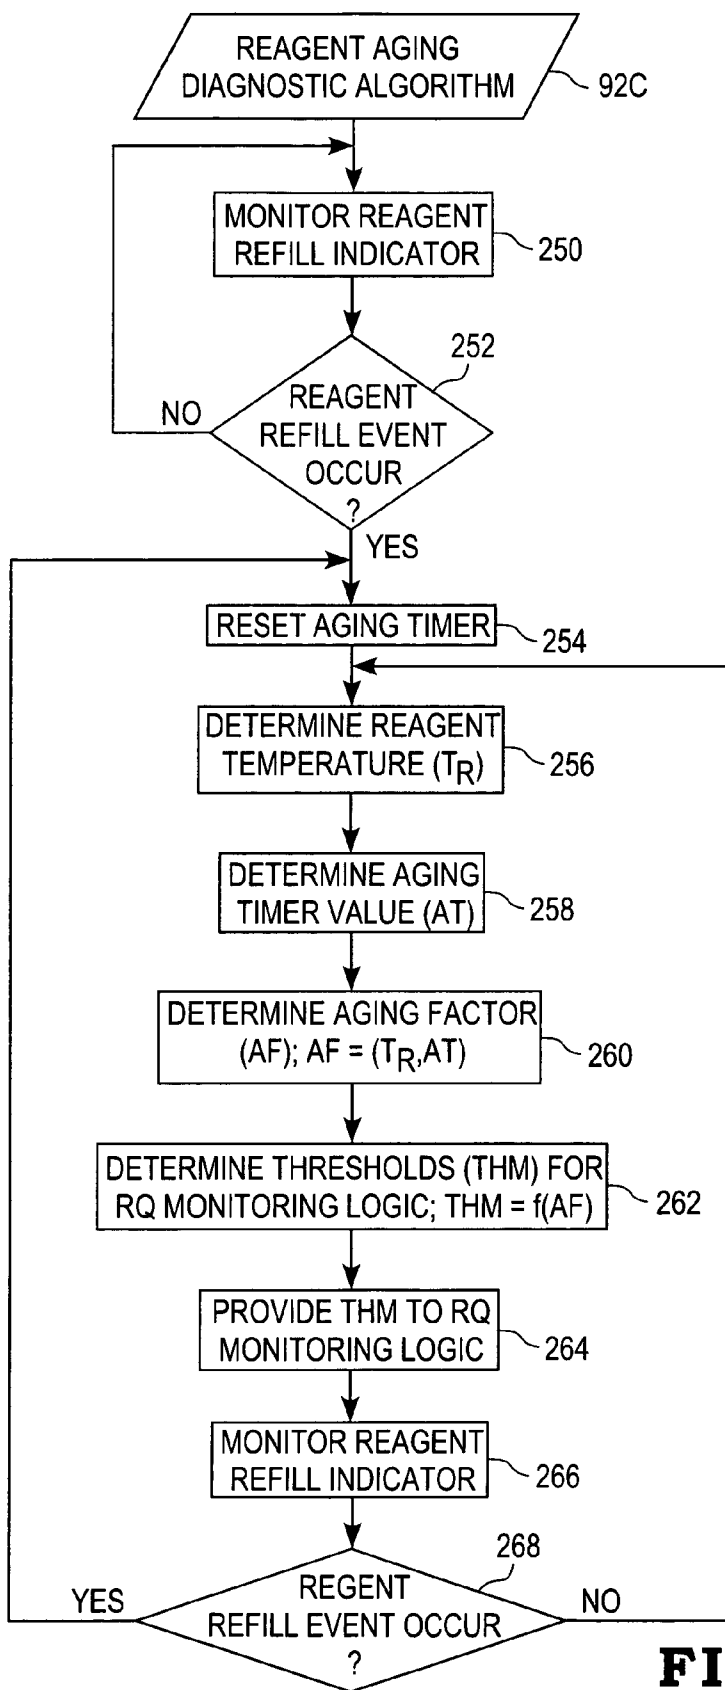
REAGENT AGING DIAGNOSTIC ALGORITHM

92C

MONITOR REAGENT REFILL INDICATOR

250

252

NO

REAGENT REFILL EVENT OCCUR ?

YES

RESET AGING TIMER

254

DETERMINE REAGENT TEMPERATURE ($T_R$)

256

DETERMINE AGING TIMER VALUE (AT)

258

DETERMINE AGING FACTOR (AF); AF = ($T_R$,AT)

260

DETERMINE THRESHOLDS (THM) FOR RQ MONITORING LOGIC; THM = f(AF)

262

PROVIDE THM TO RQ MONITORING LOGIC

264

MONITOR REAGENT REFILL INDICATOR

266

268

YES

REGENT REFILL EVENT OCCUR ?

NO

FI